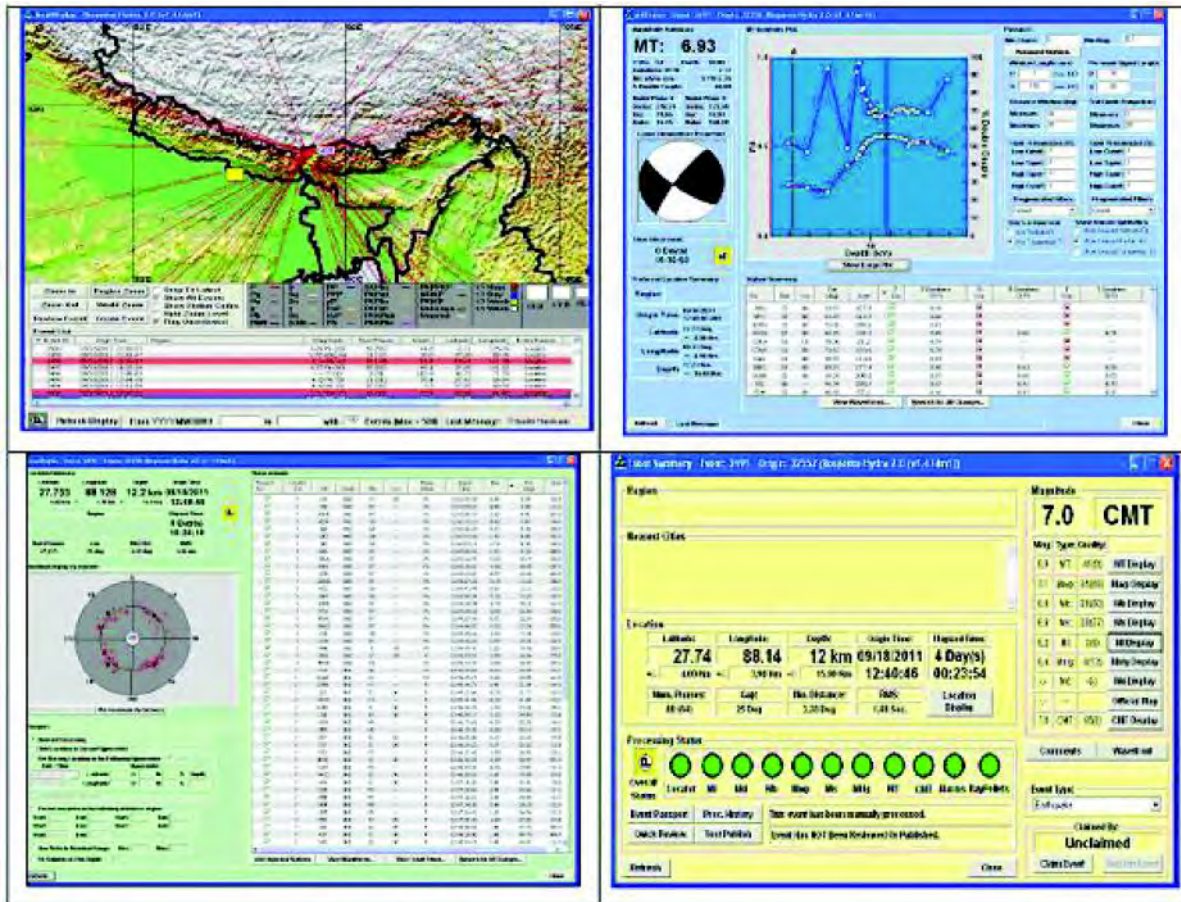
MT: 6.93

Event Summary - Event: 3195 Origin: 32557 (Response Hydra 2.0 (v1.4.1m1))

Region

Nearest Cities

Location

Latitude 27.74 +- 4.00 km

Longitude 88.14 +- 3.90 km

Depth 12 km +- 15.00 km

Origin Time 09/18/2011 12:40:46

Elapsed time 4 Day(s) 00:23:54

Num. Phases 88 (94)

Gap 25 Deg

Min. Distance 3.20 Deg

RMS 1.01 Sec.

Location Studio

Magnitude

7.0 CMT

Processing Status

Locator Mt Md Mb Mwp Mc Mlg Mt CMT Alarms RayPoints

Event Response

Proc. History

Quick Review

Text Publish

This event has been manually processed.

Event has NOT Been Reviewed Or Published.

Refresh

Close

Comments

Waveforms

Event Type:

Earthquake

Claimed By

Unclaimed

Claim Event

Mt Display

Mwp Display

Mb Display

Md Display

Mlg Display

CMT Display

27.733 88.128 12.2 km 09/18/2011 12:40:48

Show Large Plot

View Waveforms...

Refresh

Close